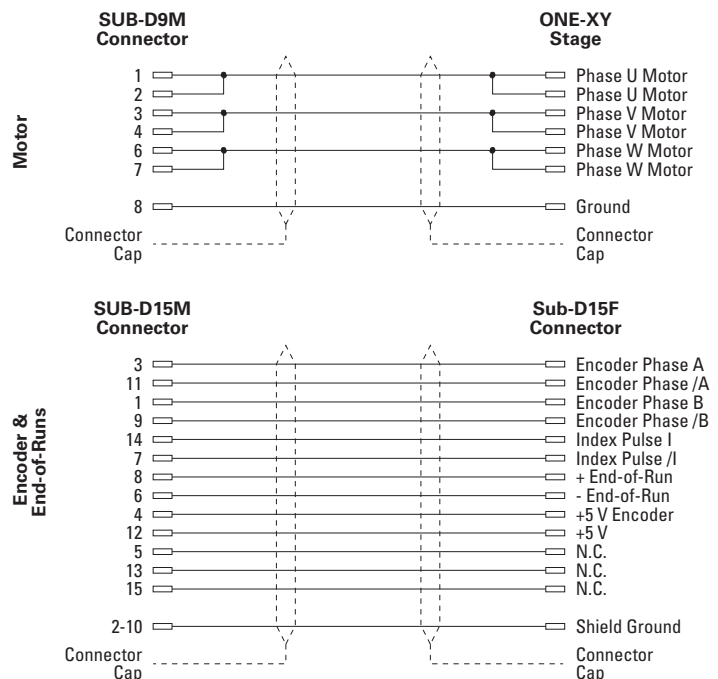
Motor

SUB-D9M Connector

ONE-XY Stage

1
2
3
4
6
7

8

Connector Cap

Phase U Motor
Phase U Motor
Phase V Motor
Phase V Motor
Phase W Motor
Phase W Motor

Ground

Connector Cap

Encoder & End-of-Runs

SUB-D15M Connector

Sub-D15F Connector

3
11
1
9
14
7
8
6
4
12
5
13
15

2-10

Connector Cap

Encoder Phase A
Encoder Phase /A
Encoder Phase B
Encoder Phase /B
Index Pulse I
Index Pulse /I
+ End-of-Run
- End-of-Run
+5 V Encoder
+5 V
N.C.
N.C.
N.C.

Shield Ground

Connector Cap